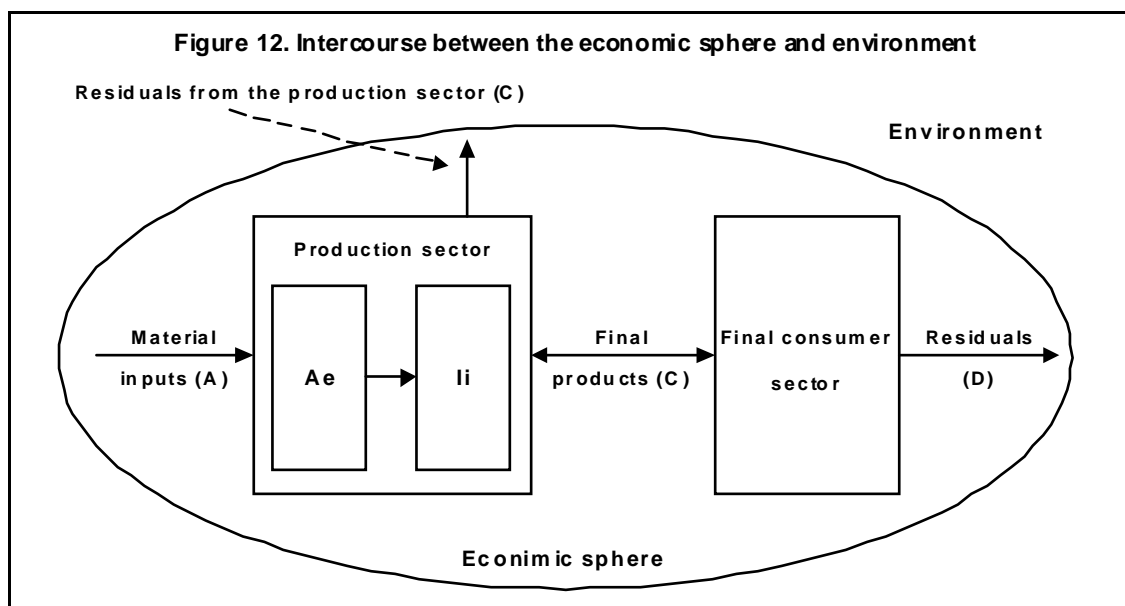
Figure 12. Intercourse between the economic sphere and environment

Residuals from the production sector (C)

Environment

Production sector

Material inputs (A)

Ae

Ii

Final products (C)

Final consumer sector

Residuals (D)

Econimic sphere